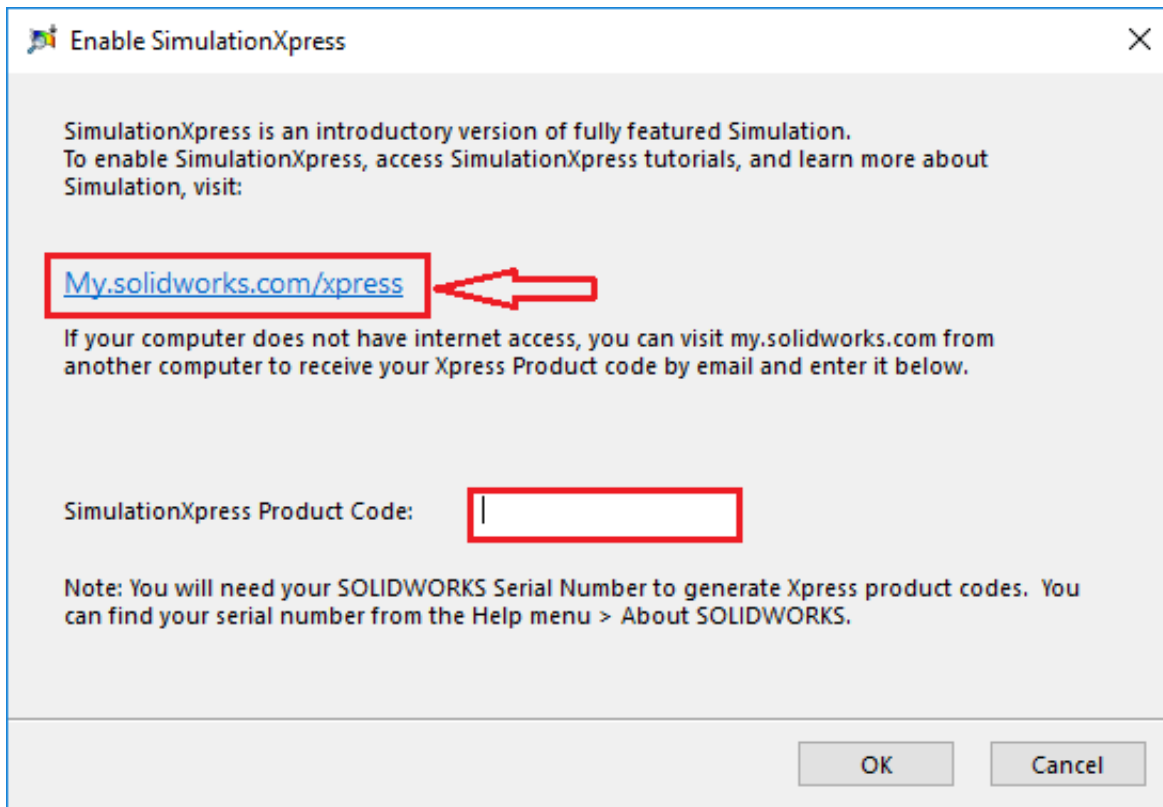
Enable SimulationXpress

SimulationXpress is an introductory version of fully featured Simulation.
To enable SimulationXpress, access SimulationXpress tutorials, and learn more about Simulation, visit:

My.solidworks.com/xpress

If your computer does not have internet access, you can visit my.solidworks.com from another computer to receive your Xpress Product code by email and enter it below.

SimulationXpress Product Code:

Note: You will need your SOLIDWORKS Serial Number to generate Xpress product codes. You can find your serial number from the Help menu > About SOLIDWORKS.

OK

Cancel